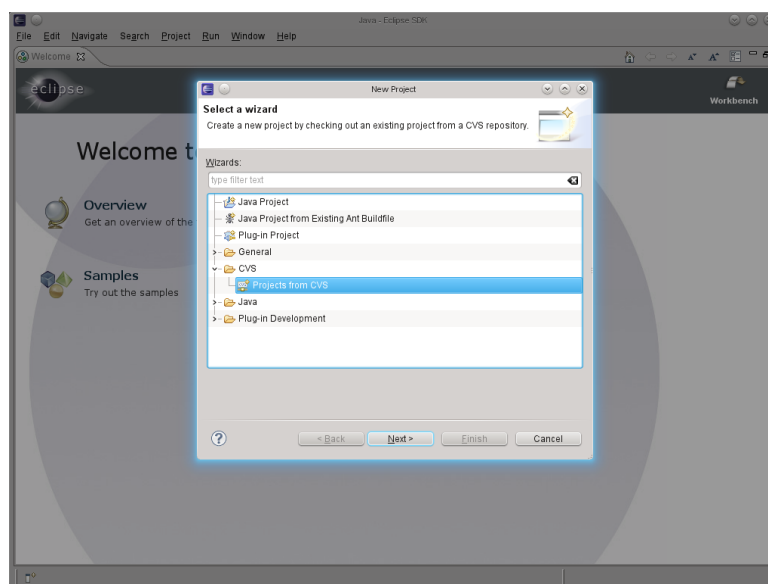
Java - Eclipse SDK

File Edit Navigate Search Project Run Window Help

Welcome

eclipse

Workbench

Welcome t

Overview
Get an overview of the

Samples
Try out the samples

New Project

Select a wizard
Create a new project by checking out an existing project from a CVS repository.

Wizards:

type filter text

Java Project
Java Project from Existing Ant Buildfile
Plug-in Project
General
CVS
Projects from CVS
Java
Plug-in Development

< Back Next > Finish Cancel